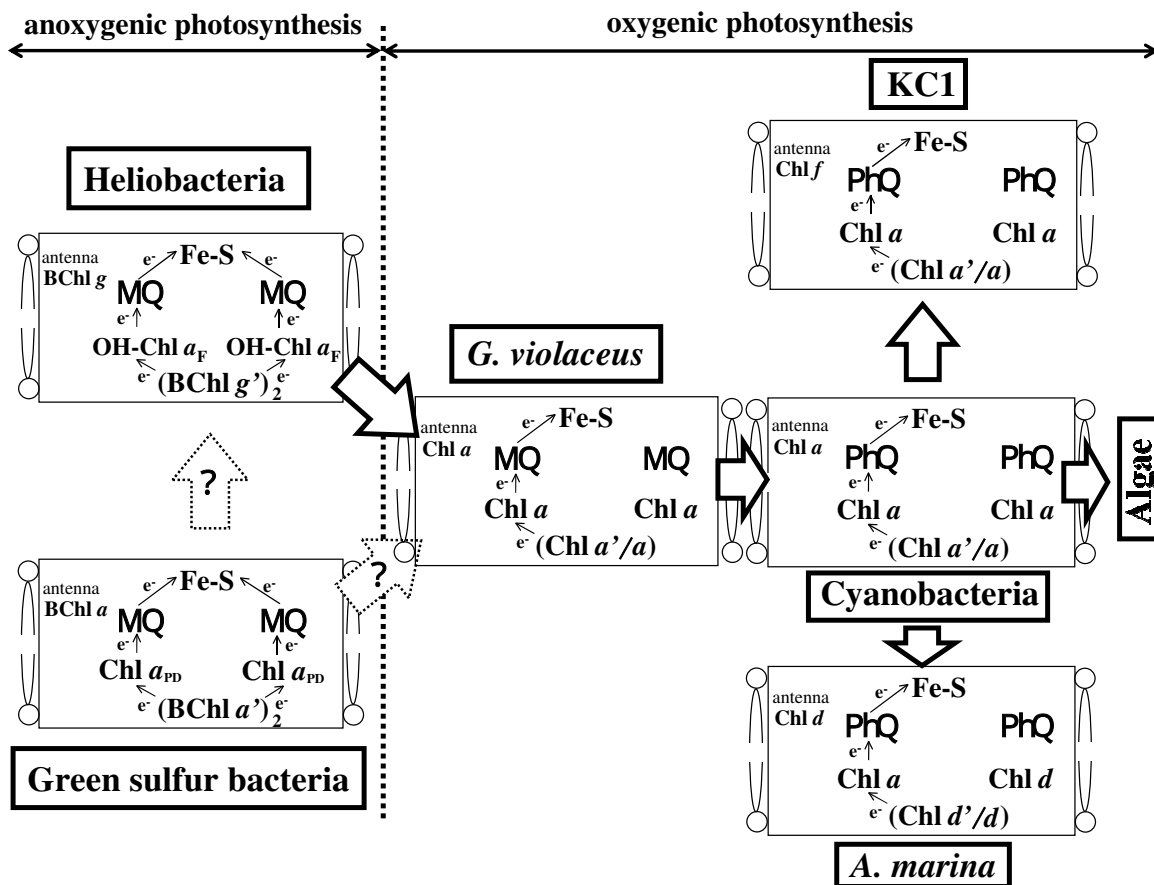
anoxygenic photosynthesis

oxygenic photosynthesis

KC1

antenna Chl $f$

$e^-$ Fe-S

PhQ

PhQ

$e^-$

Chl $a$

Chl $a$

$e^-$ (Chl $a'/a$)

Heliobacteria

antenna BChl $g$

$e^-$ Fe-S $e^-$

MQ

MQ

$e^-$

$e^-$

OH-Chl $a_F$

OH-Chl $a_F$

$e^-$ (BChl $g'$)$_2$ $e^-$

?

G. violaceus

antenna Chl $a$

$e^-$ Fe-S

MQ

MQ

$e^-$

Chl $a$

Chl $a$

$e^-$ (Chl $a'/a$)

antenna Chl $a$

$e^-$ Fe-S

PhQ

PhQ

$e^-$

Chl $a$

Chl $a$

$e^-$ (Chl $a'/a$)

Algae

Cyanobacteria

antenna BChl $a$

$e^-$ Fe-S $e^-$

MQ

MQ

$e^-$

$e^-$

Chl $a_{PD}$

Chl $a_{PD}$

$e^-$ (BChl $a'$)$_2$ $e^-$

?

Green sulfur bacteria

antenna Chl $d$

$e^-$ Fe-S

PhQ

PhQ

$e^-$

Chl $a$

Chl $d$

$e^-$ (Chl $d'/d$)

A. marina